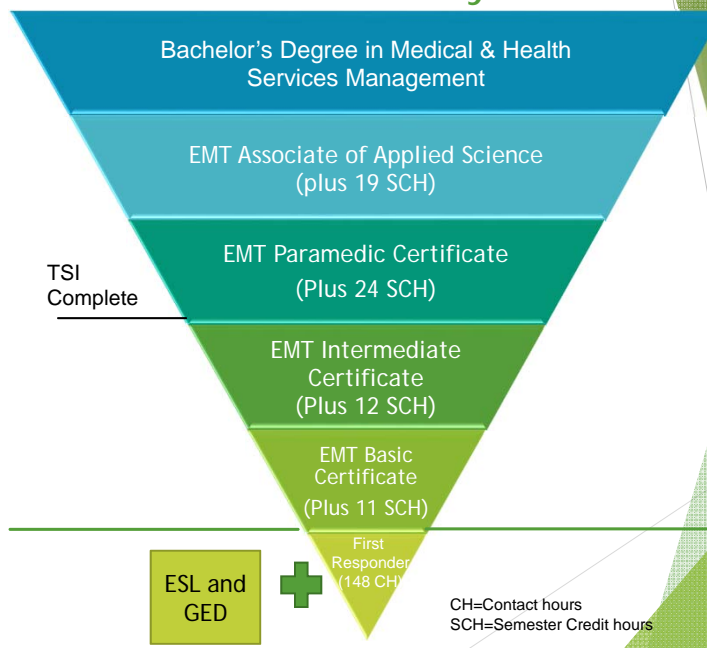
Bachelor's Degree in Medical & Health Services Management

EMT Associate of Applied Science (plus 19 SCH)

TSI Complete

EMT Paramedic Certificate (Plus 24 SCH)

EMT Intermediate Certificate (Plus 12 SCH)

EMT Basic Certificate (Plus 11 SCH)

First Responder (148 CH)

ESL and GED

CH=Contact hours
SCH=Semester Credit hours